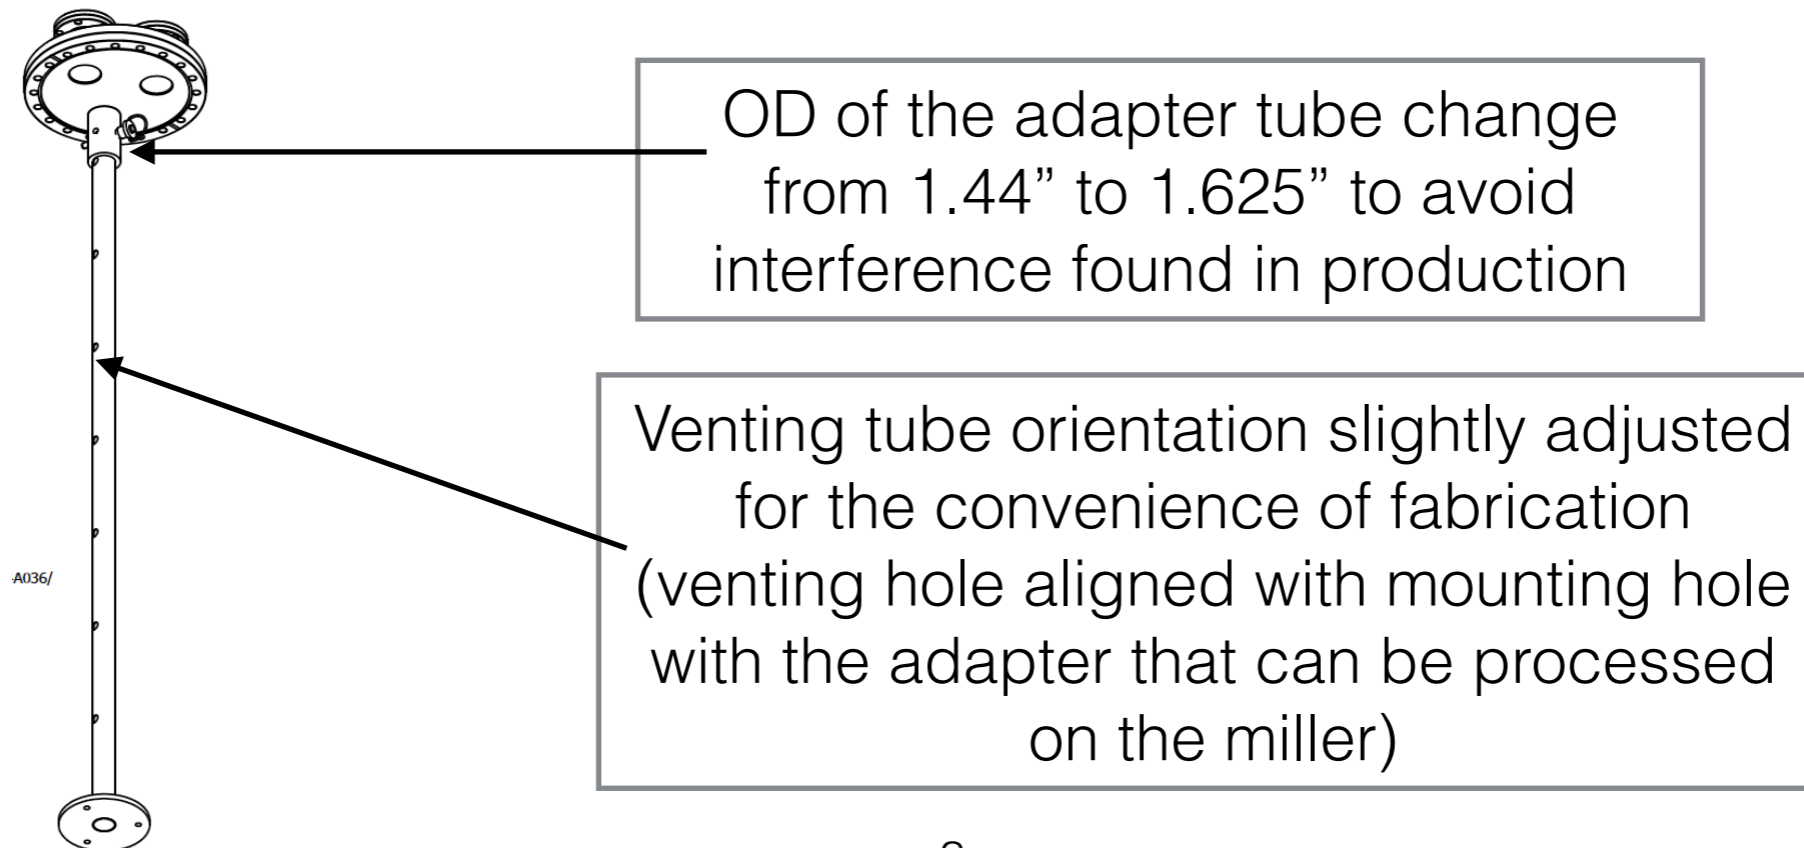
OD of the adapter tube change from 1.44” to 1.625” to avoid interference found in production

Venting tube orientation slightly adjusted for the convenience of fabrication (venting hole aligned with mounting hole with the adapter that can be processed on the miller)

A036/

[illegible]